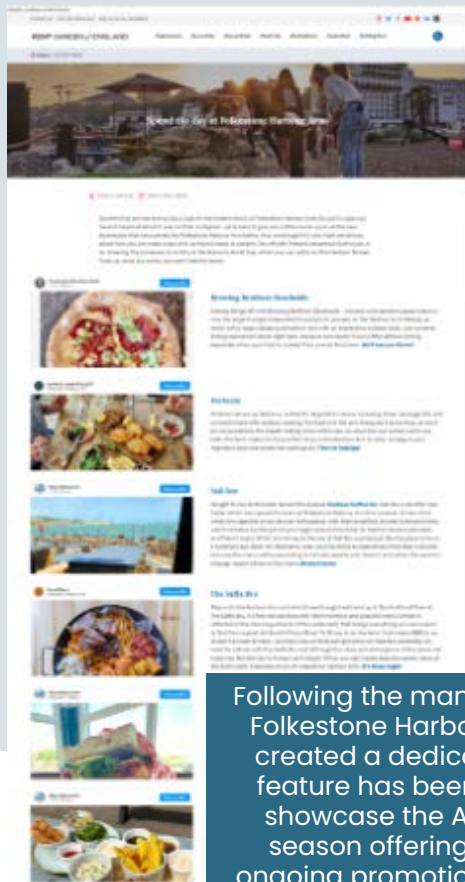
Spend the Day at Folkestone Harbour Arm

Brewing Brothers Seashells

Dockside

Sub Sea

The Salt's Bite

Following the man
Folkestone Harbo
created a dedica
feature has been
showcase the A
season offering
ongoing promotio